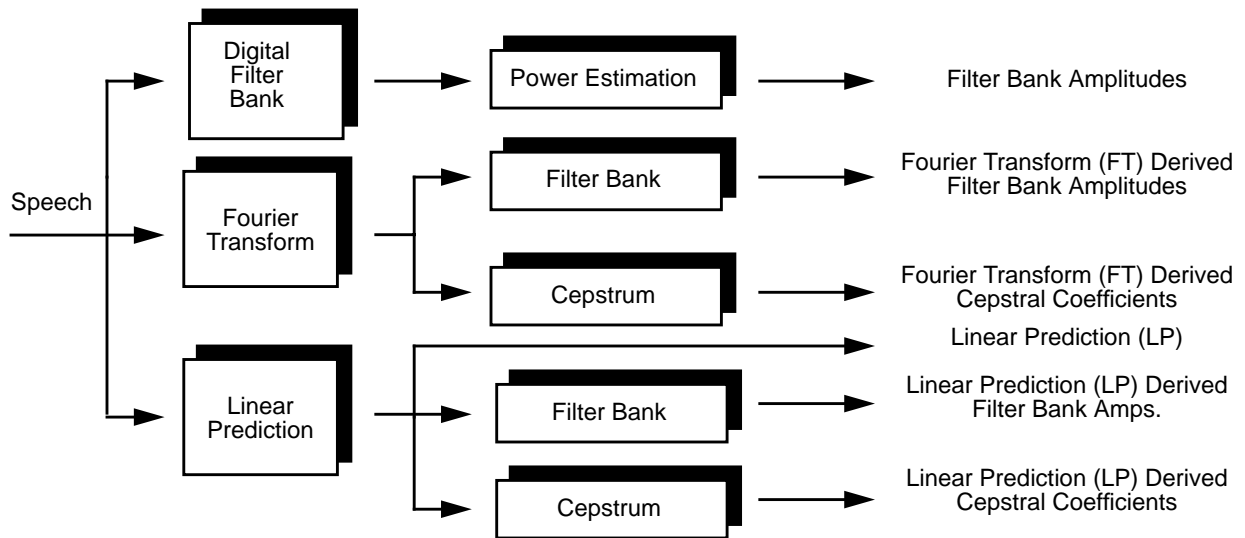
Speech

Digital Filter Bank

Power Estimation

Filter Bank Amplitudes

Fourier Transform

Filter Bank

Fourier Transform (FT) Derived Filter Bank Amplitudes

Cepstrum

Fourier Transform (FT) Derived Cepstral Coefficients

Linear Prediction

Linear Prediction (LP)

Filter Bank

Linear Prediction (LP) Derived Filter Bank Amps.

Cepstrum

Linear Prediction (LP) Derived Cepstral Coefficients